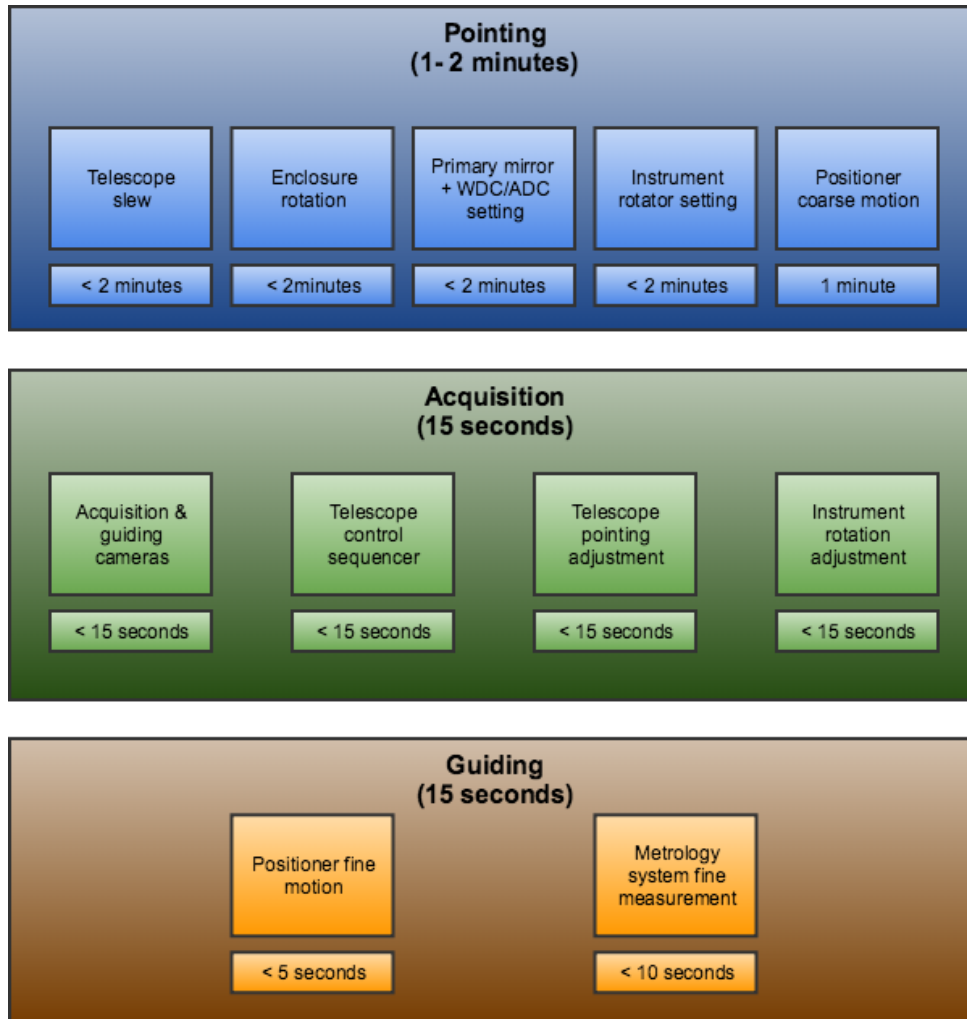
Pointing
(1- 2 minutes)

Telescope slew

< 2 minutes

Enclosure rotation

< 2minutes

Primary mirror + WDC/ADC setting

< 2 minutes

Instrument rotator setting

< 2 minutes

Positioner coarse motion

1 minute

Acquisition
(15 seconds)

Acquisition & guiding cameras

< 15 seconds

Telescope control sequencer

< 15 seconds

Telescope pointing adjustment

< 15 seconds

Instrument rotation adjustment

< 15 seconds

Guiding
(15 seconds)

Positioner fine motion

< 5 seconds

Metrology system fine measurement

< 10 seconds